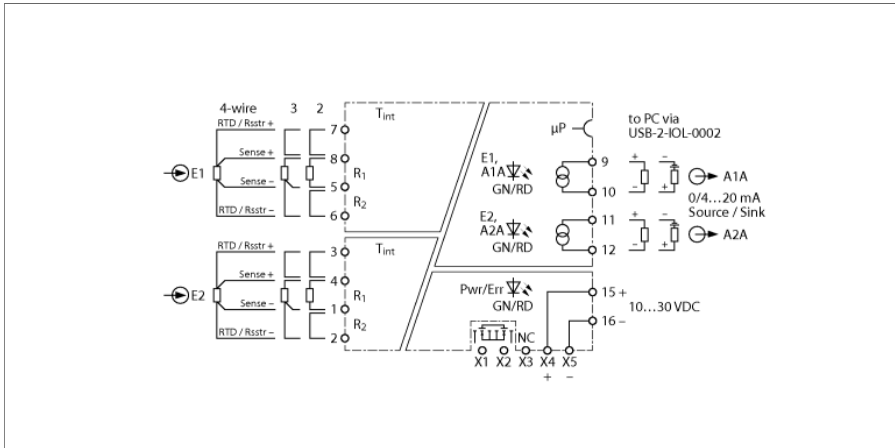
4-wire 3 2

RTD / Rsstr +
Sense +
Sense –
RTD / Rsstr –

E1

7
8
5
6

$T_{int}$
$R_1$
$R_2$

RTD / Rsstr +
Sense +
Sense –
RTD / Rsstr –

E2

3
4
1
2

$T_{int}$
$R_1$
$R_2$

µP

to PC via
USB-2-IOL-0002

E1,
A1A
GN/RD

9
10

+
–
+
–

A1A

0/4…20 mA
Source / Sink

E2,
A2A
GN/RD

11
12

+
–
+
–

A2A

Pwr/Err
GN/RD

15 +
16 –

10…30 VDC

NC

X1 X2 X3 X4 X5
+ –